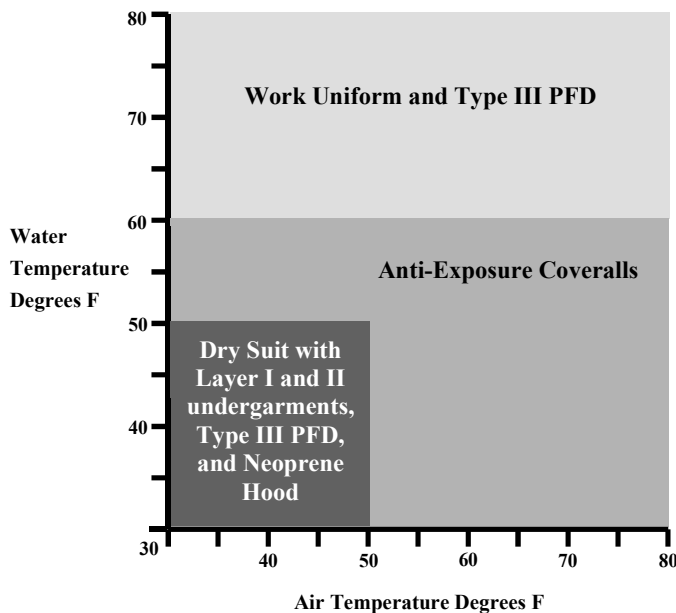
Water Temperature Degrees F

80
70
60
50
40
30

Work Uniform and Type III PFD

Anti-Exposure Coveralls

Dry Suit with Layer I and II undergarments, Type III PFD, and Neoprene Hood

40
50
60
70
80

Air Temperature Degrees F